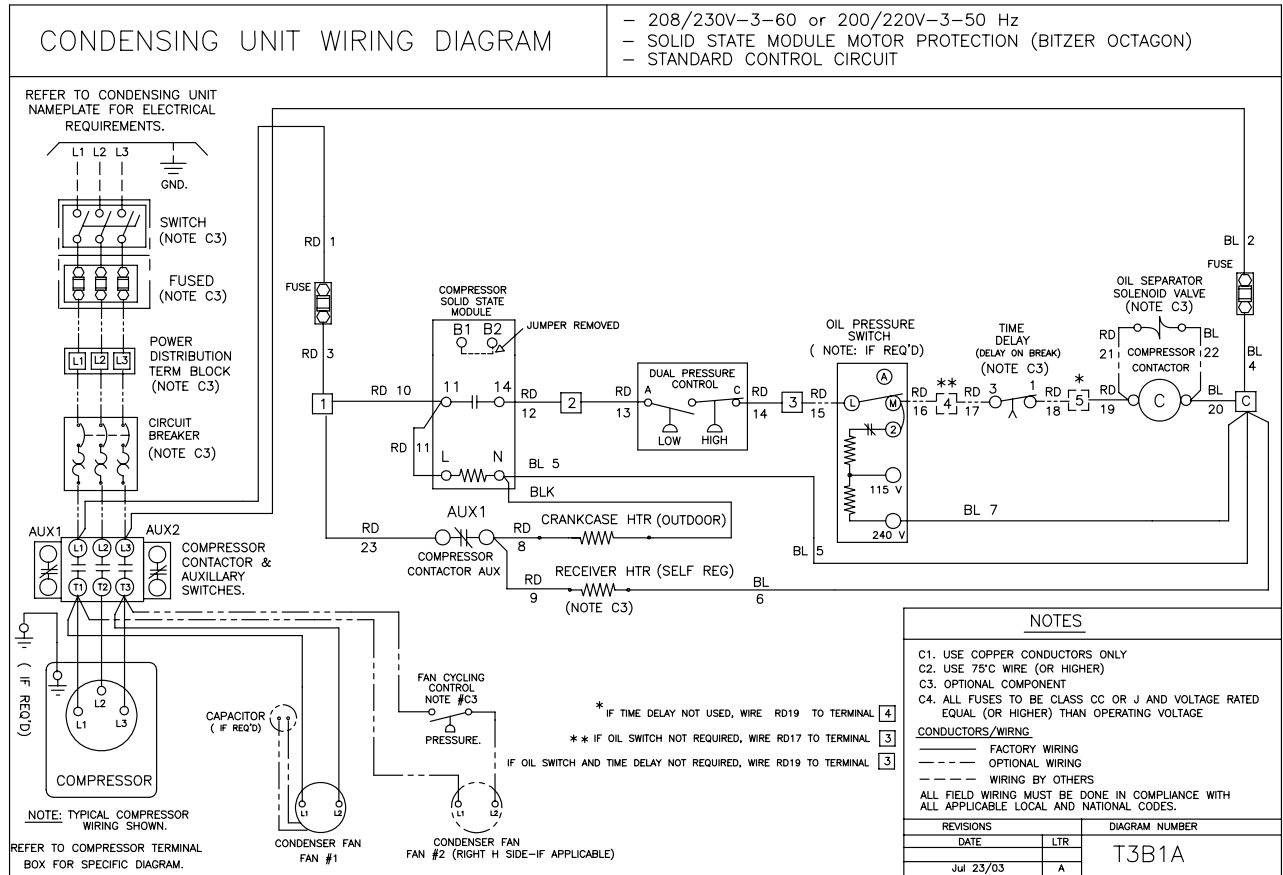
CONDENSING UNIT WIRING DIAGRAM

– 208/230V–3–60 or 200/220V–3–50 Hz
– SOLID STATE MODULE MOTOR PROTECTION (BITZER OCTAGON)
– STANDARD CONTROL CIRCUIT

REFER TO CONDENSING UNIT NAMEPLATE FOR ELECTRICAL REQUIREMENTS.

L1 L2 L3
GND.

SWITCH (NOTE C3)

FUSED (NOTE C3)

POWER DISTRIBUTION TERM BLOCK (NOTE C3)
L1 L2 L3

CIRCUIT BREAKER (NOTE C3)

AUX1 AUX2
L1 L2 L3
T1 T2 T3
COMPRESSOR CONTACTOR & AUXILLARY SWITCHES.

( IF REQ'D)

L1 L2 L3
COMPRESSOR

NOTE: TYPICAL COMPRESSOR WIRING SHOWN.

REFER TO COMPRESSOR TERMINAL BOX FOR SPECIFIC DIAGRAM.

CAPACITOR ( IF REQ'D)

L1 L2
CONDENSER FAN FAN #1

L1 L2
CONDENSER FAN FAN #2 (RIGHT H SIDE–IF APPLICABLE)

FAN CYCLING CONTROL NOTE #C3
PRESSURE.

RD 1
FUSE
RD 3
1
RD 10
RD 11

COMPRESSOR SOLID STATE MODULE
B1 B2
JUMPER REMOVED
11 14
L N
BL 5
BLK

RD 12
2
RD 13
DUAL PRESSURE CONTROL
A C
LOW HIGH
RD 14
3
RD 15

OIL PRESSURE SWITCH ( NOTE: IF REQ'D)
A
L M
2
115 V
240 V

RD 16
** 4
RD 17
TIME DELAY (DELAY ON BREAK) (NOTE C3)
RD 3 1
RD 18
* 5
RD 19

OIL SEPARATOR SOLENOID VALVE (NOTE C3)
RD 21
BL 22
COMPRESSOR CONTACTOR
C
BL 20
C
FUSE
BL 2
BL 4

BL 7

RD 23
AUX1
COMPRESSOR CONTACTOR AUX
RD 8
CRANKCASE HTR (OUTDOOR)
BL 5
RD 9
RECEIVER HTR (SELF REG)
(NOTE C3)
BL 6

* IF TIME DELAY NOT USED, WIRE RD19 TO TERMINAL 4
** IF OIL SWITCH NOT REQUIRED, WIRE RD17 TO TERMINAL 3
IF OIL SWITCH AND TIME DELAY NOT REQUIRED, WIRE RD19 TO TERMINAL 3

NOTES

C1. USE COPPER CONDUCTORS ONLY
C2. USE 75°C WIRE (OR HIGHER)
C3. OPTIONAL COMPONENT
C4. ALL FUSES TO BE CLASS CC OR J AND VOLTAGE RATED EQUAL (OR HIGHER) THAN OPERATING VOLTAGE

CONDUCTORS/WIRNG
FACTORY WIRING
OPTIONAL WIRING
WIRING BY OTHERS

ALL FIELD WIRING MUST BE DONE IN COMPLIANCE WITH ALL APPLICABLE LOCAL AND NATIONAL CODES.

| REVISIONS | | DIAGRAM NUMBER |
|---|---|---|
| DATE | LTR | T3B1A |
| Jul 23/03 | A | |